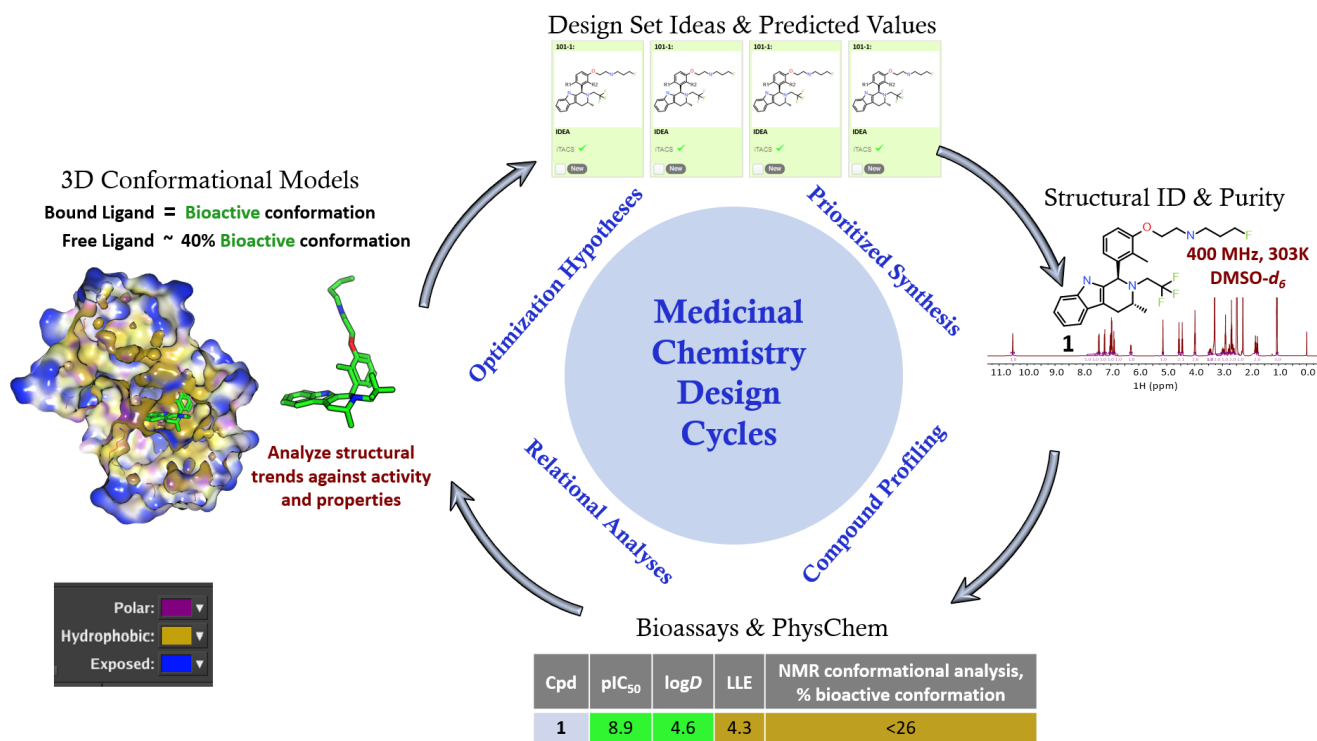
Design Set Ideas & Predicted Values

101-1:

IDEA

iTACS ✓

New

101-1:

IDEA

iTACS ✓

New

101-1:

IDEA

iTACS ✓

New

101-1:

IDEA

iTACS ✓

New

3D Conformational Models

Bound Ligand = Bioactive conformation

Free Ligand ~ 40% Bioactive conformation

Analyze structural trends against activity and properties

Optimization Hypotheses

Prioritized Synthesis

Medicinal Chemistry Design Cycles

Relational Analyses

Compound Profiling

Structural ID & Purity

400 MHz, 303K DMSO-$d_6$

N

N

O

N

F

F

F

F

1

11.0 10.0 9.0 8.0 7.0 6.0 5.0 4.0 3.0 2.0 1.0 0.0

1H (ppm)

Polar:

Hydrophobic:

Exposed:

Bioassays & PhysChem

| Cpd | pIC$_{50}$ | log$D$ | LLE | NMR conformational analysis, % bioactive conformation |
|---|---|---|---|---|
| 1 | 8.9 | 4.6 | 4.3 | <26 |